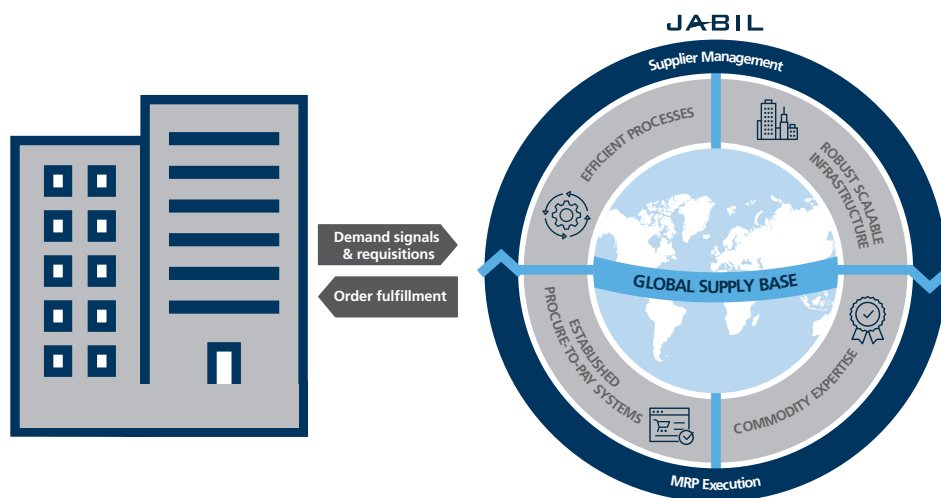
JABIL

Supplier Management

Demand signals & requisitions

Order fulfillment

EFFICIENT PROCESSES

ROBUST SCALABLE INFRASTRUCTURE

GLOBAL SUPPLY BASE

ESTABLISHED PROCURE-TO-PAY SYSTEMS

COMMODITY EXPERTISE

MRP Execution